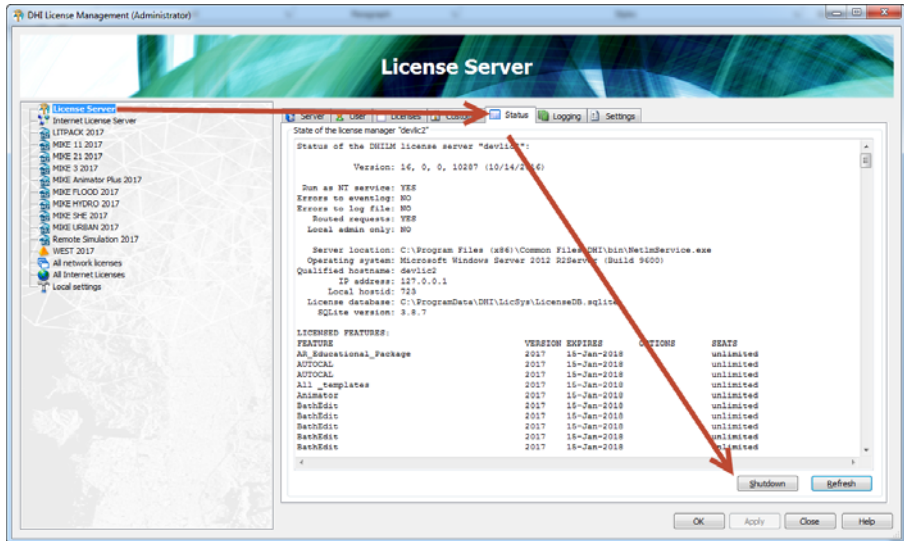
DHI License Management (Administrator)

License Server

License Server
Internet License Server
LITPACK 2017
MIKE 11 2017
MIKE 21 2017
MIKE 3 2017
MIKE Animator Plus 2017
MIKE FLOOD 2017
MIKE HYDRO 2017
MIKE SHE 2017
MIKE URBAN 2017
Remote Simulation 2017
WEST 2017
All network licenses
All Internet Licenses
Local settings

Server | User | Licenses | Custom | Status | Logging | Settings

State of the license manager "devlic2"

Status of the DHILM license server "devlic2":

Version: 16, 0, 0, 10287 (10/14/2016)

Run as NT service: YES
Errors to eventlog: NO
Errors to log file: NO
Routed requests: YES
Local admin only: NO

Server location: C:\Program Files (x86)\Common Files\DHI\bin\NetlmService.exe
Operating system: Microsoft Windows Server 2012 R2Server (Build 9600)
Qualified hostname: devlic2
IP address: 127.0.0.1
Local hostid: 723
License database: C:\ProgramData\DHI\LicSys\LicenseDB.sqlite
SQLite version: 3.8.7

LICENSED FEATURES:

| FEATURE | VERSION | EXPIRES | OPTIONS | SEATS |
|---|---|---|---|---|
| AR_Educational_Package | 2017 | 15-Jan-2018 | | unlimited |
| AUTOCAL | 2017 | 15-Jan-2018 | | unlimited |
| AUTOCAL | 2017 | 15-Jan-2018 | | unlimited |
| All _templates | 2017 | 15-Jan-2018 | | unlimited |
| Animator | 2017 | 15-Jan-2018 | | unlimited |
| BathEdit | 2017 | 15-Jan-2018 | | unlimited |
| BathEdit | 2017 | 15-Jan-2018 | | unlimited |
| BathEdit | 2017 | 15-Jan-2018 | | unlimited |
| BathEdit | 2017 | 15-Jan-2018 | | unlimited |
| BathEdit | 2017 | 15-Jan-2018 | | unlimited |

Shutdown
Refresh

OK
Apply
Close
Help